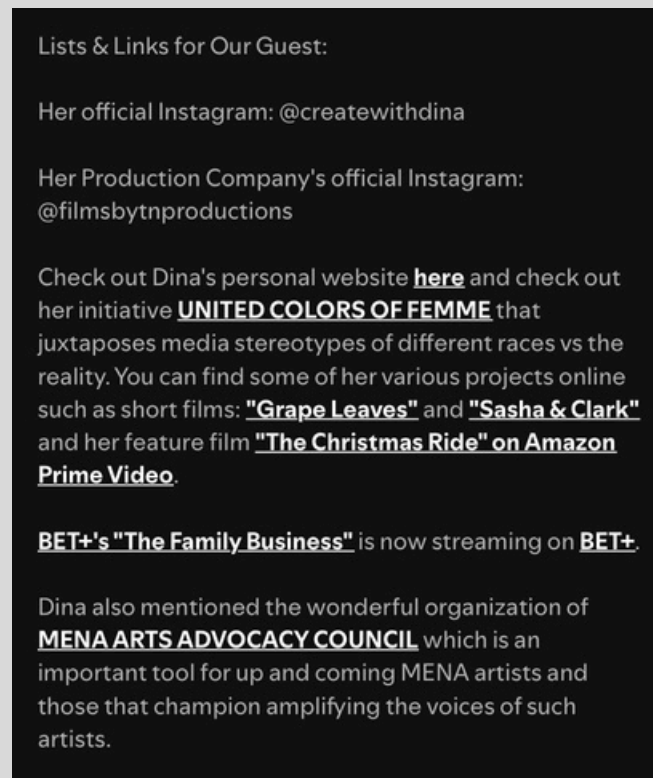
Lists & Links for Our Guest:

Her official Instagram: @createwithdina

Her Production Company's official Instagram: @filmsbytnproductions

Check out Dina's personal website here and check out her initiative UNITED COLORS OF FEMME that juxtaposes media stereotypes of different races vs the reality. You can find some of her various projects online such as short films: "Grape Leaves" and "Sasha & Clark" and her feature film "The Christmas Ride" on Amazon Prime Video.

BET+'s "The Family Business" is now streaming on BET+.

Dina also mentioned the wonderful organization of MENA ARTS ADVOCACY COUNCIL which is an important tool for up and coming MENA artists and those that champion amplifying the voices of such artists.